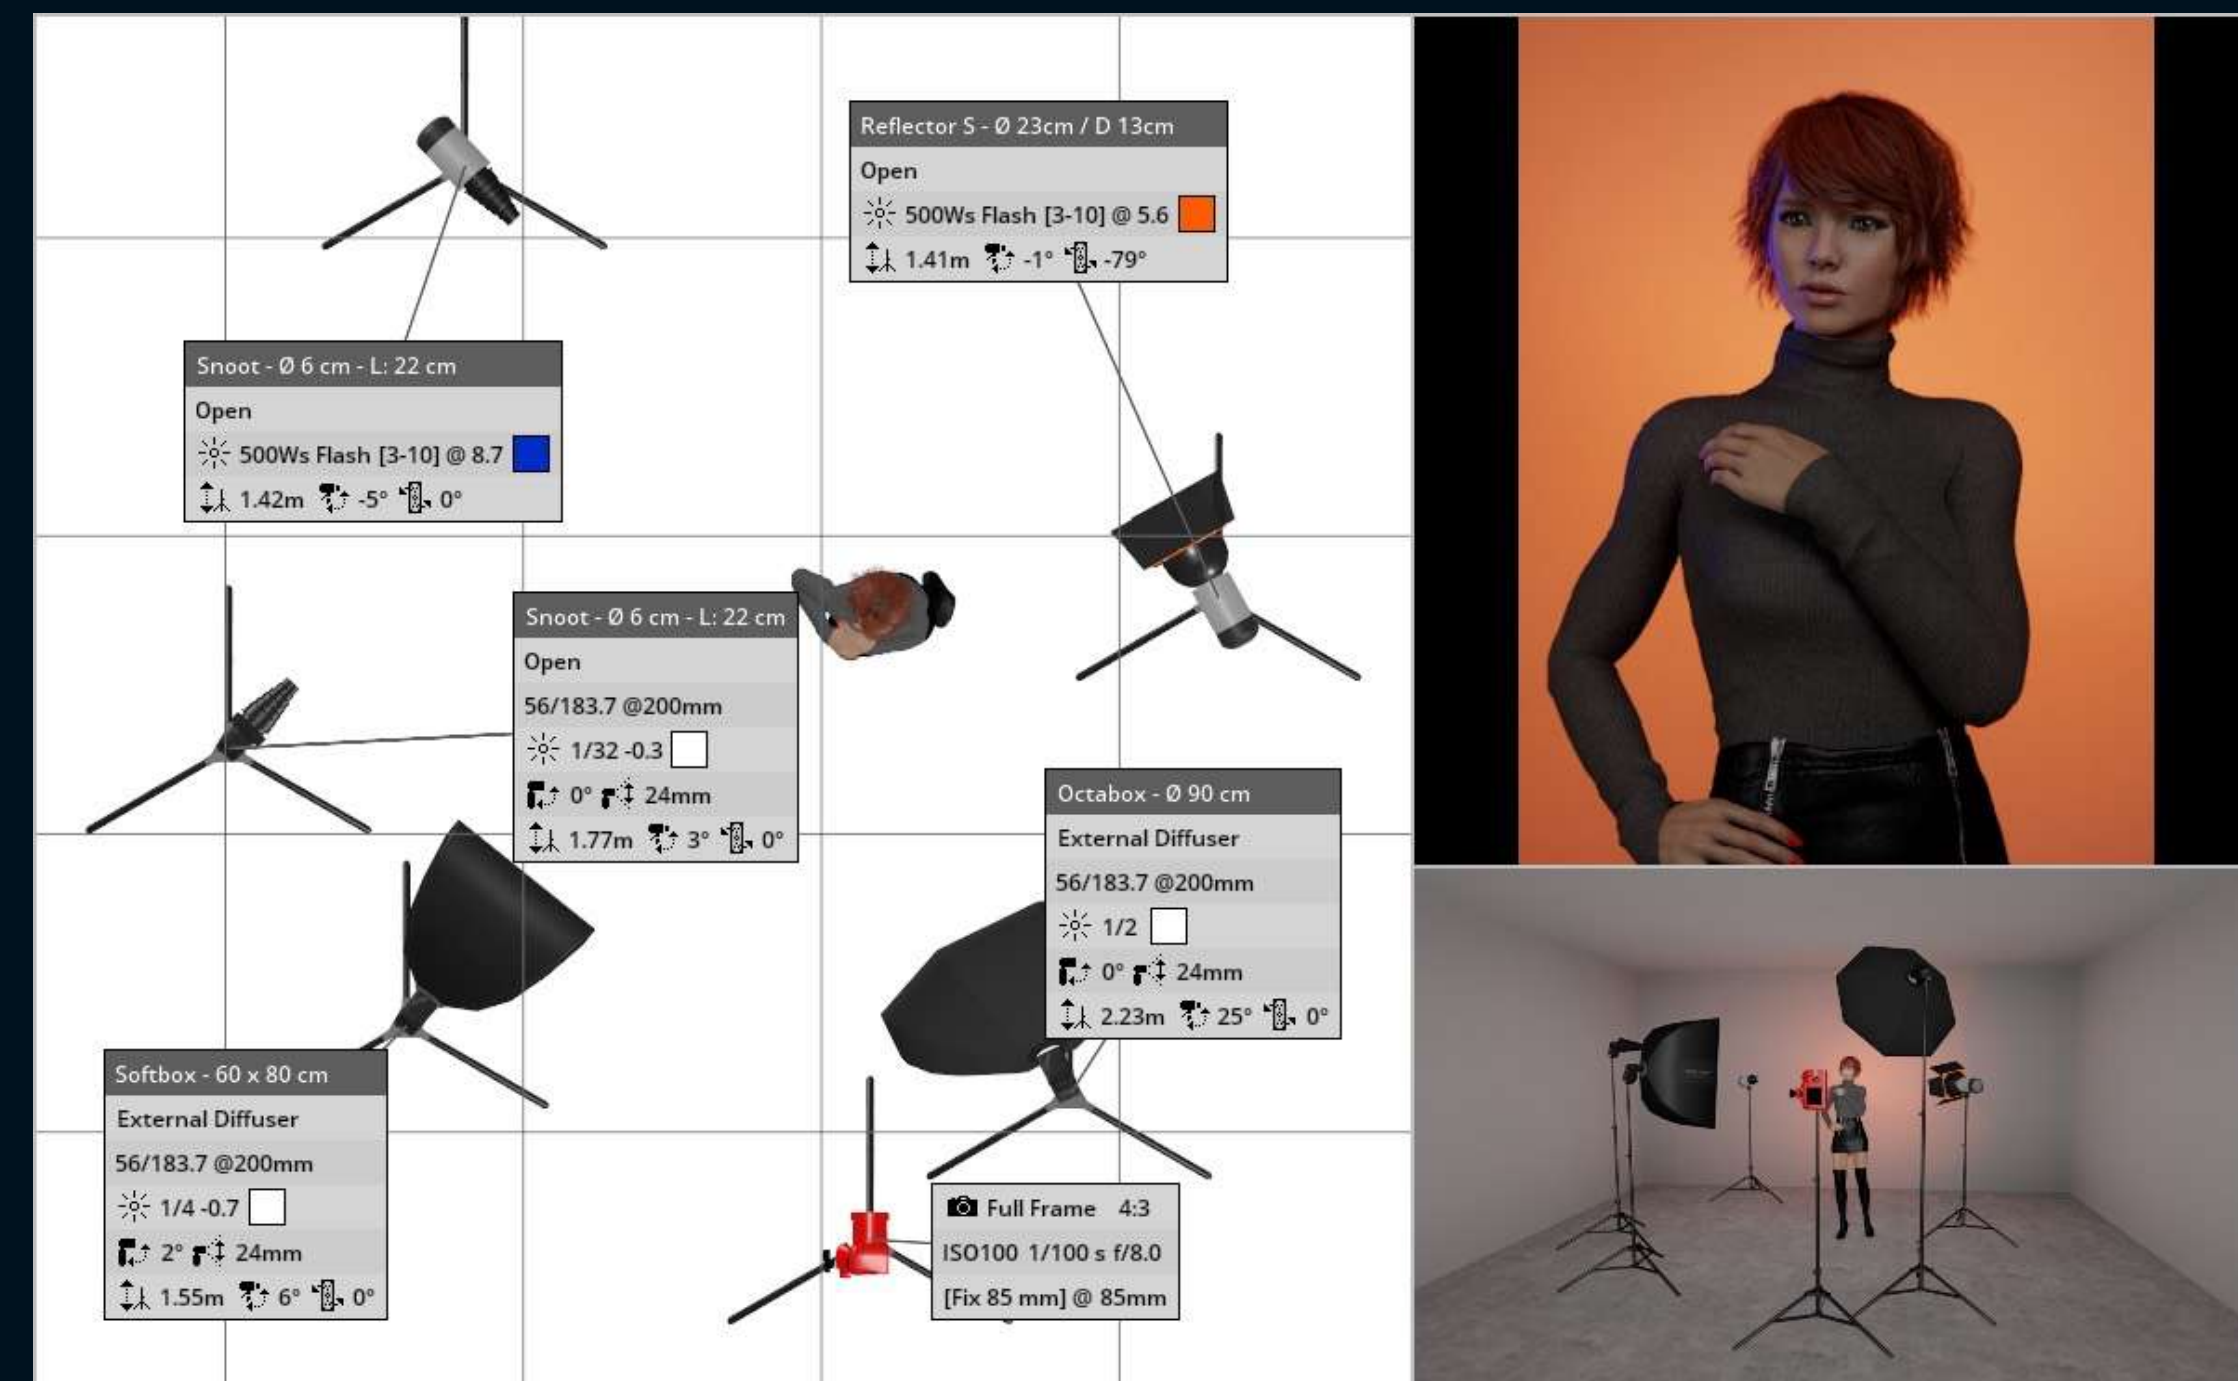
Reflector S - Ø 23cm / D 13cm
Open
500Ws Flash [3-10] @ 5.6
1.41m -1° -79°

Snoot - Ø 6 cm - L: 22 cm
Open
500Ws Flash [3-10] @ 8.7
1.42m -5° 0°

Snoot - Ø 6 cm - L: 22 cm
Open
56/183.7 @200mm
1/32 -0.3
0° 24mm
1.77m 3° 0°

Octabox - Ø 90 cm
External Diffuser
56/183.7 @200mm
1/2
0° 24mm
2.23m 25° 0°

Softbox - 60 x 80 cm
External Diffuser
56/183.7 @200mm
1/4 -0.7
2° 24mm
1.55m 6° 0°

Full Frame 4:3
ISO100 1/100 s f/8.0
[Fix 85 mm] @ 85mm